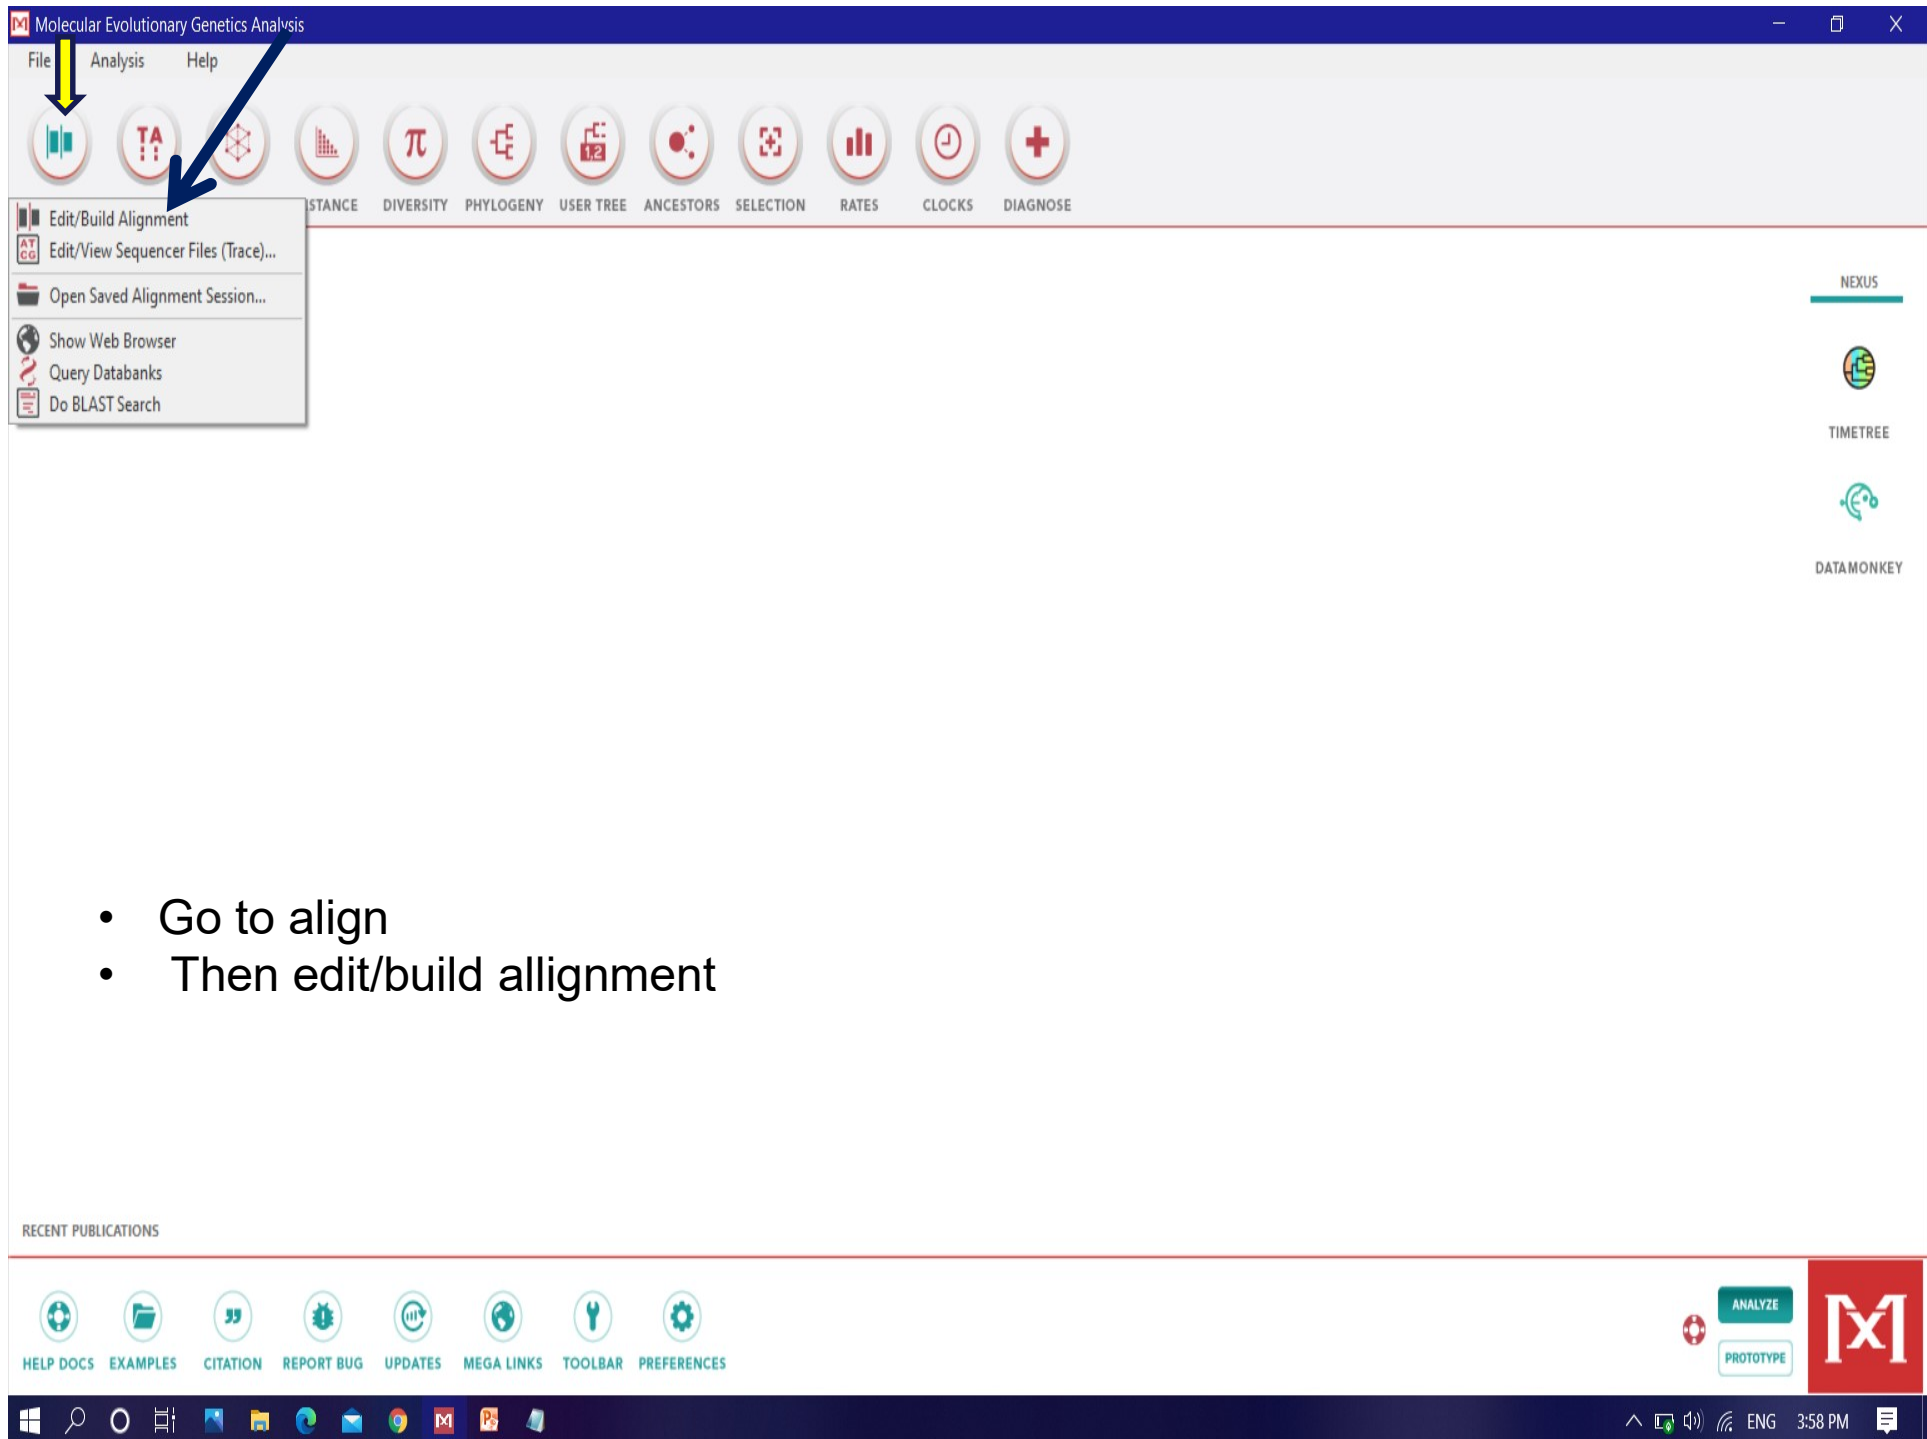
Molecular Evolutionary Genetics Analysis

File Analysis Help

TA

STANCE DIVERSITY PHYLOGENY USER TREE ANCESTORS SELECTION RATES CLOCKS DIAGNOSE

Edit/Build Alignment
Edit/View Sequencer Files (Trace)...
Open Saved Alignment Session...
Show Web Browser
Query Databanks
Do BLAST Search

NEXUS

TIMETREE

DATAMONKEY

• Go to align
• Then edit/build allignment

RECENT PUBLICATIONS

HELP DOCS EXAMPLES CITATION REPORT BUG UPDATES MEGA LINKS TOOLBAR PREFERENCES

ANALYZE
PROTOTYPE

ENG 3:58 PM